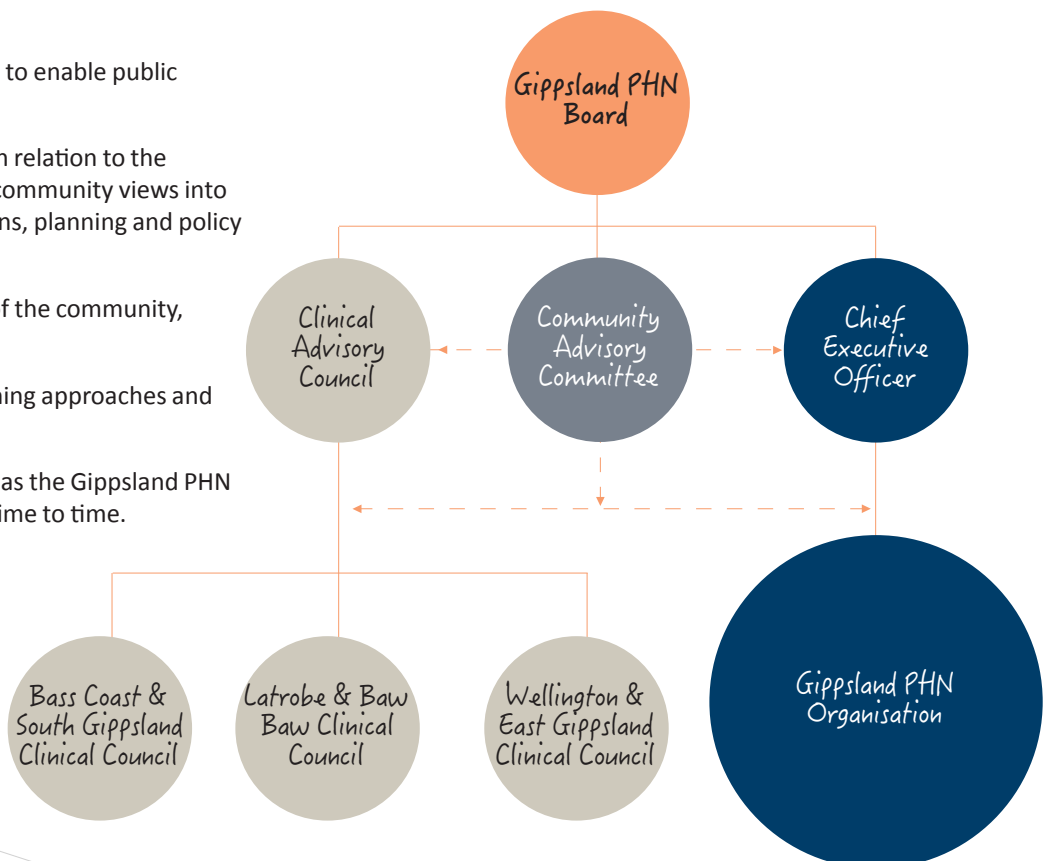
to enable public

n relation to the community views into ns, planning and policy

f the community,

ning approaches and

as the Gippsland PHN ime to time.

Gippsland PHN Board

Clinical Advisory Council

Community Advisory Committee

Chief Executive Officer

Bass Coast & South Gippsland Clinical Council

Latrobe & Baw Baw Clinical Council

Wellington & East Gippsland Clinical Council

Gippsland PHN Organisation